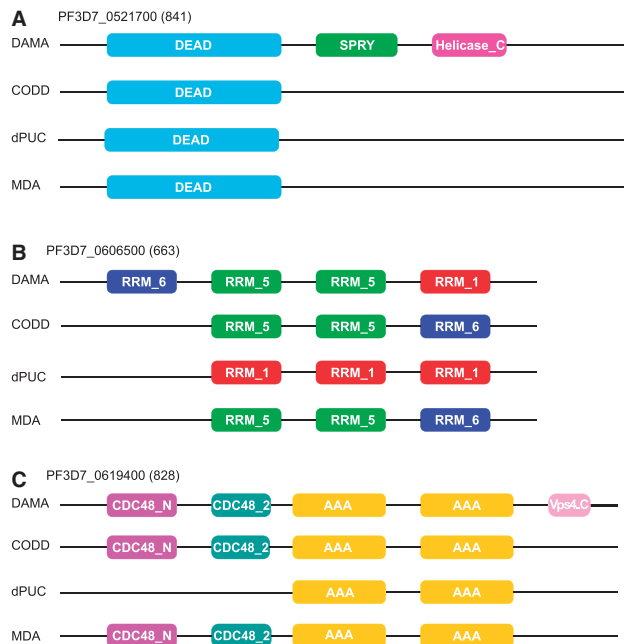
A PF3D7_0521700 (841)

DAMA DEAD SPRY Helicase_C

CODD DEAD

dPUC DEAD

MDA DEAD

B PF3D7_0606500 (663)

DAMA RRM_6 RRM_5 RRM_5 RRM_1

CODD RRM_5 RRM_5 RRM_6

dPUC RRM_1 RRM_1 RRM_1

MDA RRM_5 RRM_5 RRM_6

C PF3D7_0619400 (828)

DAMA CDC48_N CDC48_2 AAA AAA Vps4_C

CODD CDC48_N CDC48_2 AAA AAA

dPUC AAA AAA

MDA CDC48_N CDC48_2 AAA AAA